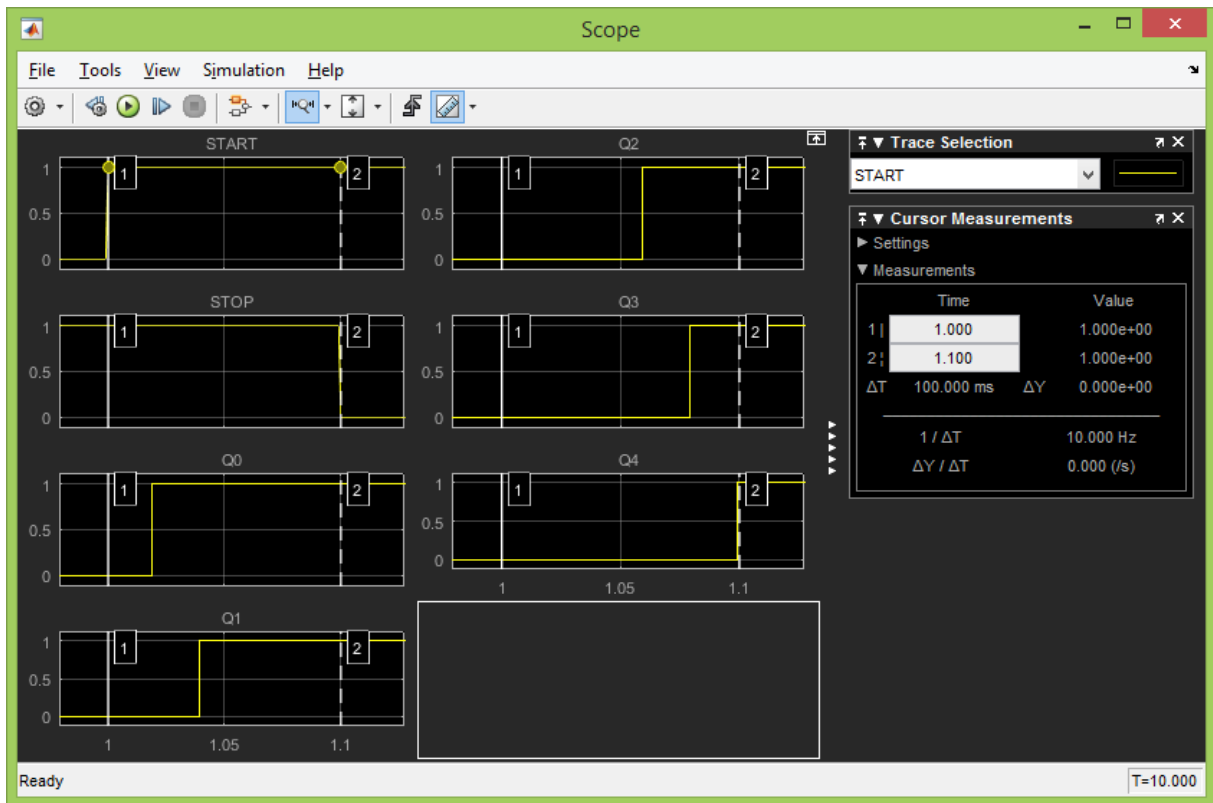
Scope

File Tools View Simulation Help

START
1
0.5
0
1
2

Q2
1
0.5
0
1
2

STOP
1
0.5
0
1
2

Q3
1
0.5
0
1
2

Q0
1
0.5
0
1
2

Q4
1
0.5
0
1
2
1 1.05 1.1

Q1
1
0.5
0
1
2
1 1.05 1.1

Trace Selection
START

Cursor Measurements
▶ Settings
▼ Measurements

| | Time | | Value |
|---|---|---|---|
| 1 | 1.000 | | 1.000e+00 |
| 2 | 1.100 | | 1.000e+00 |
| ΔT | 100.000 ms | ΔY | 0.000e+00 |
| | 1 / ΔT | | 10.000 Hz |
| | ΔY / ΔT | | 0.000 (/s) |

Ready
T=10.000